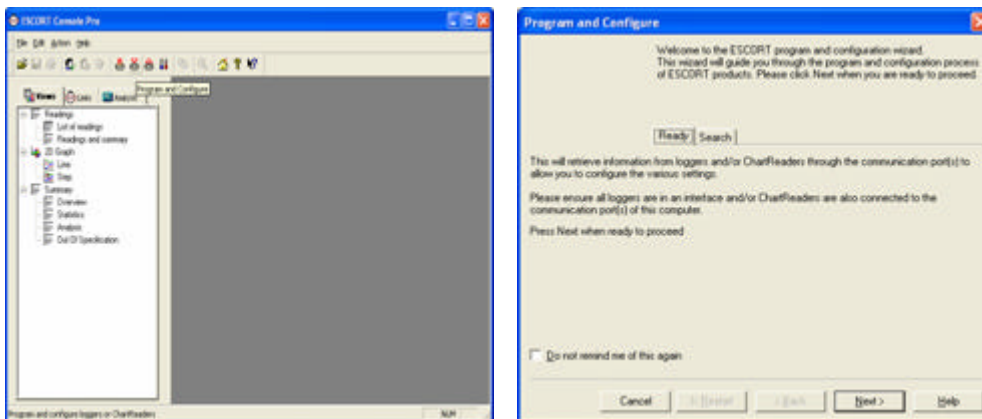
ESCORT Console Pro

File Edit Action Help

Program and Configure

Views Lists Analysis

Readings
List of readings
Readings and summary
2D Graph
Line
Step
Summary
Overview
Statistics
Analysis
Out Of Specification

Program and configure loggers or ChartReaders

NUM

Program and Configure

Welcome to the ESCORT program and configuration wizard. This wizard will guide you through the program and configuration process of ESCORT products. Please click Next when you are ready to proceed.

Ready Search

This will retrieve information from loggers and/or ChartReaders through the communication port(s) to allow you to configure the various settings.

Please ensure all loggers are in an interface and/or ChartReaders are also connected to the communication port(s) of this computer.

Press Next when ready to proceed

Do not remind me of this again

Cancel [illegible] < Back Next > Help